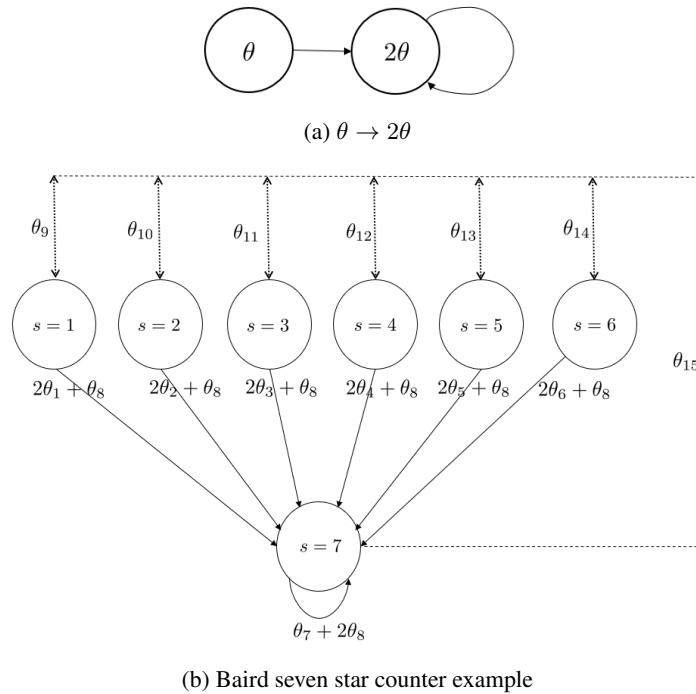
$\theta$

$2\theta$

(a) $\theta \to 2\theta$

$\theta_9$

$\theta_{10}$

$\theta_{11}$

$\theta_{12}$

$\theta_{13}$

$\theta_{14}$

$s = 1$

$s = 2$

$s = 3$

$s = 4$

$s = 5$

$s = 6$

$\theta_{15}$

$2\theta_1 + \theta_8$

$2\theta_2 + \theta_8$

$2\theta_3 + \theta_8$

$2\theta_4 + \theta_8$

$2\theta_5 + \theta_8$

$2\theta_6 + \theta_8$

$s = 7$

$\theta_7 + 2\theta_8$

(b) Baird seven star counter example